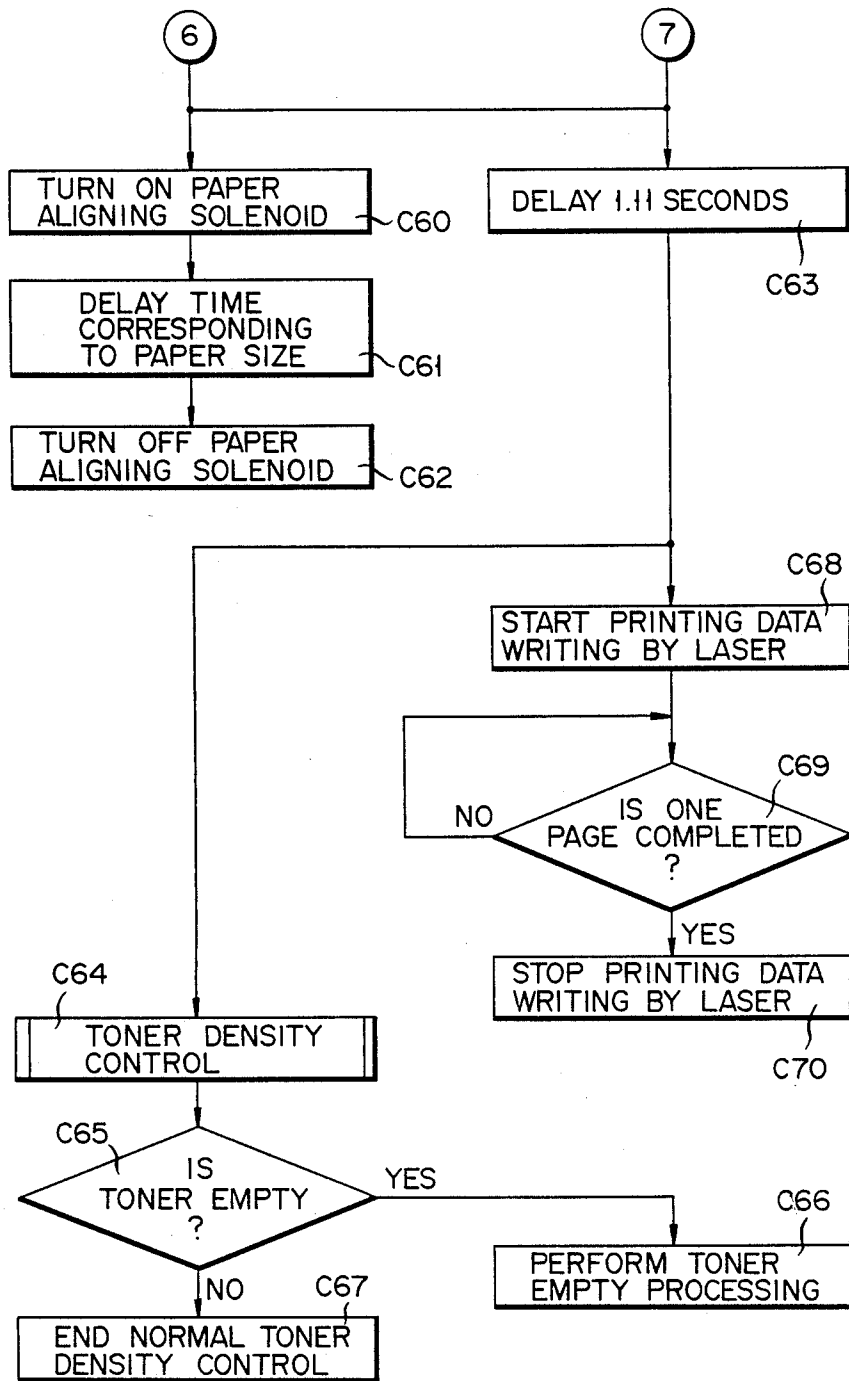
6

7

TURN ON PAPER ALIGNING SOLENOID

C60

DELAY 1.11 SECONDS

C63

DELAY TIME CORRESPONDING TO PAPER SIZE

C61

TURN OFF PAPER ALIGNING SOLENOID

C62

C68

START PRINTING DATA WRITING BY LASER

C69

NO

IS ONE PAGE COMPLETED ?

YES

STOP PRINTING DATA WRITING BY LASER

C70

C64

TONER DENSITY CONTROL

C65

IS TONER EMPTY ?

YES

C66

PERFORM TONER EMPTY PROCESSING

NO

C67

END NORMAL TONER DENSITY CONTROL